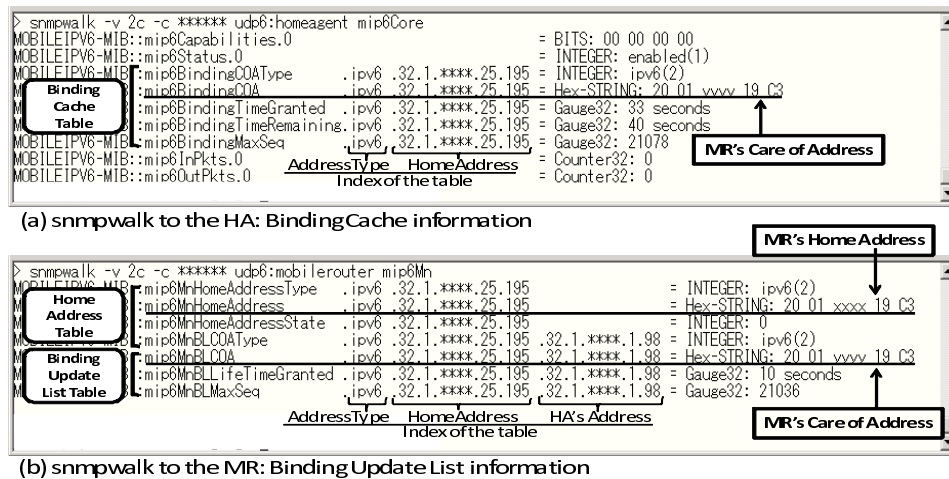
> snmpwalk -v 2c -c ****** udp6:homeagent mip6Core
MOBILEIPV6-MIB::mip6Capabilities.0 = BITS: 00 00 00 00
MOBILEIPV6-MIB::mip6Status.0 = INTEGER: enabled(1)
MOBILEIPV6-MIB::mip6BindingCOAType .ipv6 .32.1.****.25.195 = INTEGER: ipv6(2)
M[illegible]::mip6BindingCOA .ipv6 .32.1.****.25.195 = Hex-STRING: 20 01 yyyy 19 C3
M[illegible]::mip6BindingTimeGranted .ipv6 .32.1.****.25.195 = Gauge32: 33 seconds
M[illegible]::mip6BindingTimeRemaining .ipv6 .32.1.****.25.195 = Gauge32: 40 seconds
MOBILEIPV6-MIB::mip6BindingMaxSeq .ipv6 .32.1.****.25.195 = Gauge32: 21078
MOBILEIPV6-MIB::mip6InPkts.0 = Counter32: 0
MOBILEIPV6-MIB::mip6OutPkts.0 = Counter32: 0

Binding Cache Table

AddressType HomeAddress
Index of the table

MR's Care of Address

(a) snmpwalk to the HA: Binding Cache information

MR's Home Address

> snmpwalk -v 2c -c ****** udp6:mobilerouter mip6Mn
M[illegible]::mip6MnHomeAddressType .ipv6 .32.1.****.25.195 = INTEGER: ipv6(2)
M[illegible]::mip6MnHomeAddress .ipv6 .32.1.****.25.195 = Hex-STRING: 20 01 xxxx 19 C3
M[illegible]::mip6MnHomeAddressState .ipv6 .32.1.****.25.195 = INTEGER: 0
M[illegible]::mip6MnBLCOAType .ipv6 .32.1.****.25.195 .32.1.****.1.98 = INTEGER: ipv6(2)
M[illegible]::mip6MnBLCOA .ipv6 .32.1.****.25.195 .32.1.****.1.98 = Hex-STRING: 20 01 yyyy 19 C3
M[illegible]::mip6MnBLLifeTimeGranted .ipv6 .32.1.****.25.195 .32.1.****.1.98 = Gauge32: 10 seconds
M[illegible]::mip6MnBLMaxSeq .ipv6 .32.1.****.25.195 .32.1.****.1.98 = Gauge32: 21036

Home Address Table

Binding Update List Table

AddressType HomeAddress HA's Address
Index of the table

MR's Care of Address

(b) snmpwalk to the MR: Binding Update List information